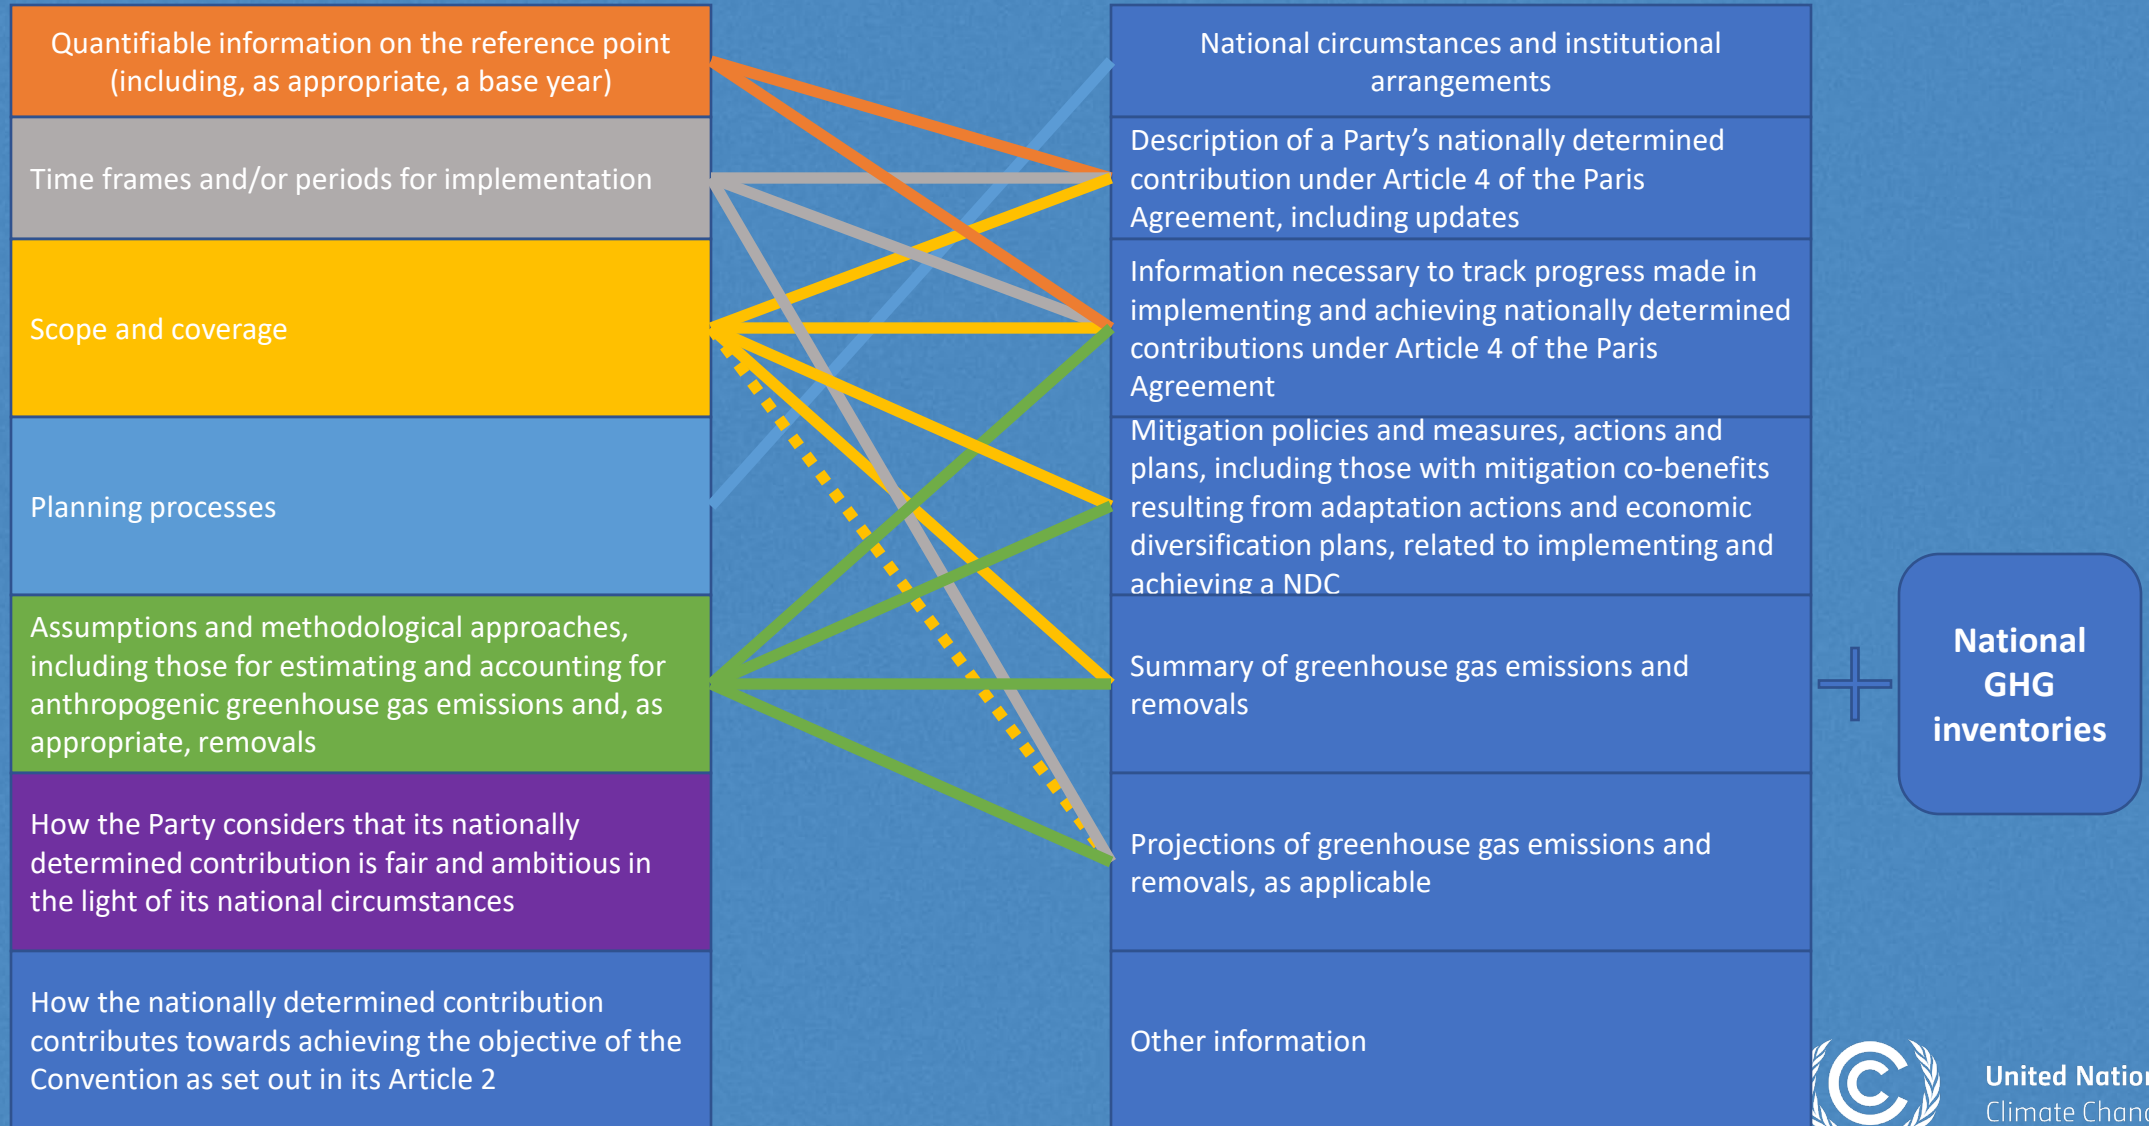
Quantifiable information on the reference point (including, as appropriate, a base year)

Time frames and/or periods for implementation

Scope and coverage

Planning processes

Assumptions and methodological approaches, including those for estimating and accounting for anthropogenic greenhouse gas emissions and, as appropriate, removals

How the Party considers that its nationally determined contribution is fair and ambitious in the light of its national circumstances

How the nationally determined contribution contributes towards achieving the objective of the Convention as set out in its Article 2

National circumstances and institutional arrangements

Description of a Party's nationally determined contribution under Article 4 of the Paris Agreement, including updates

Information necessary to track progress made in implementing and achieving nationally determined contributions under Article 4 of the Paris Agreement

Mitigation policies and measures, actions and plans, including those with mitigation co-benefits resulting from adaptation actions and economic diversification plans, related to implementing and achieving a NDC

Summary of greenhouse gas emissions and removals

Projections of greenhouse gas emissions and removals, as applicable

Other information

+

National GHG inventories

United Natio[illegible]
Climate Chan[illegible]